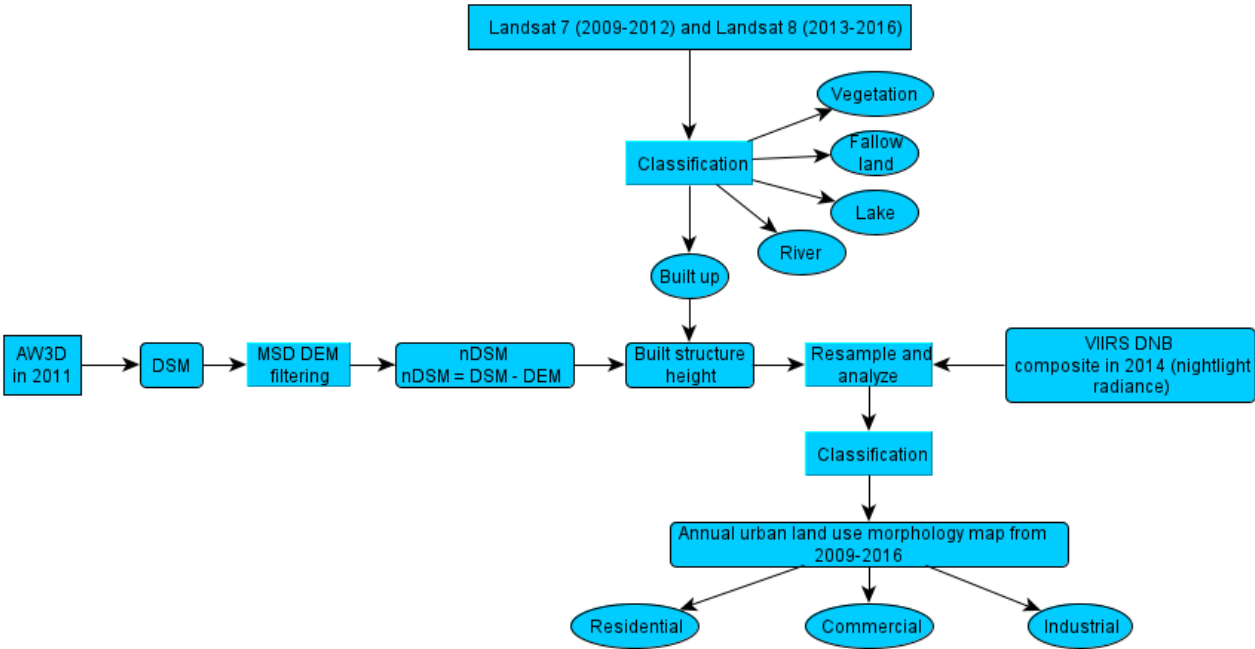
Landsat 7 (2009-2012) and Landsat 8 (2013-2016)

Classification

Vegetation

Fallow land

Lake

River

Built up

AW3D in 2011

DSM

MSD DEM filtering

nDSM
nDSM = DSM - DEM

Built structure height

Resample and analyze

VIIRS DNB composite in 2014 (nightlight radiance)

Classification

Annual urban land use morphology map from 2009-2016

Residential

Commercial

Industrial